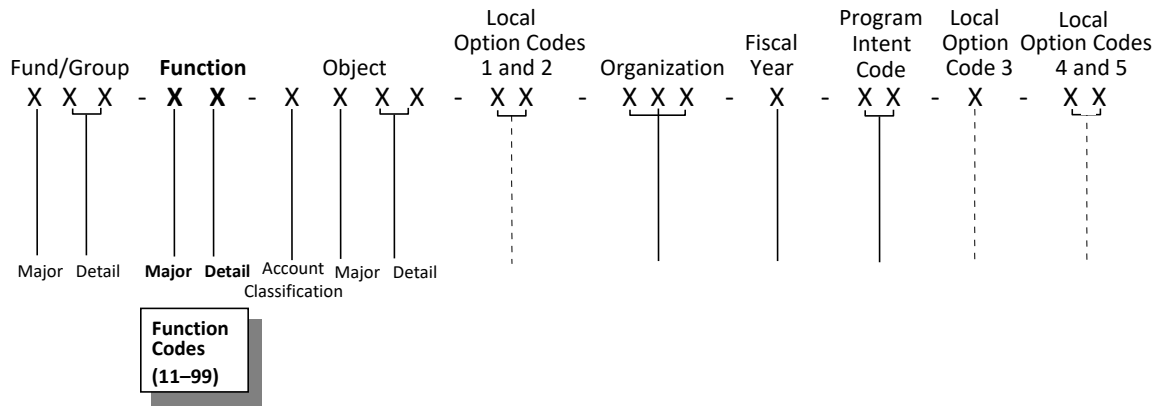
Fund/Group **Function** Object Local Option Codes 1 and 2 Organization Fiscal Year Program Intent Code Local Option Code 3 Local Option Codes 4 and 5

X X X - **X X** - X X X X - X X - X X X - X - X X - X - X X

Major Detail **Major Detail** Account Classification Major Detail

**Function Codes (11–99)**